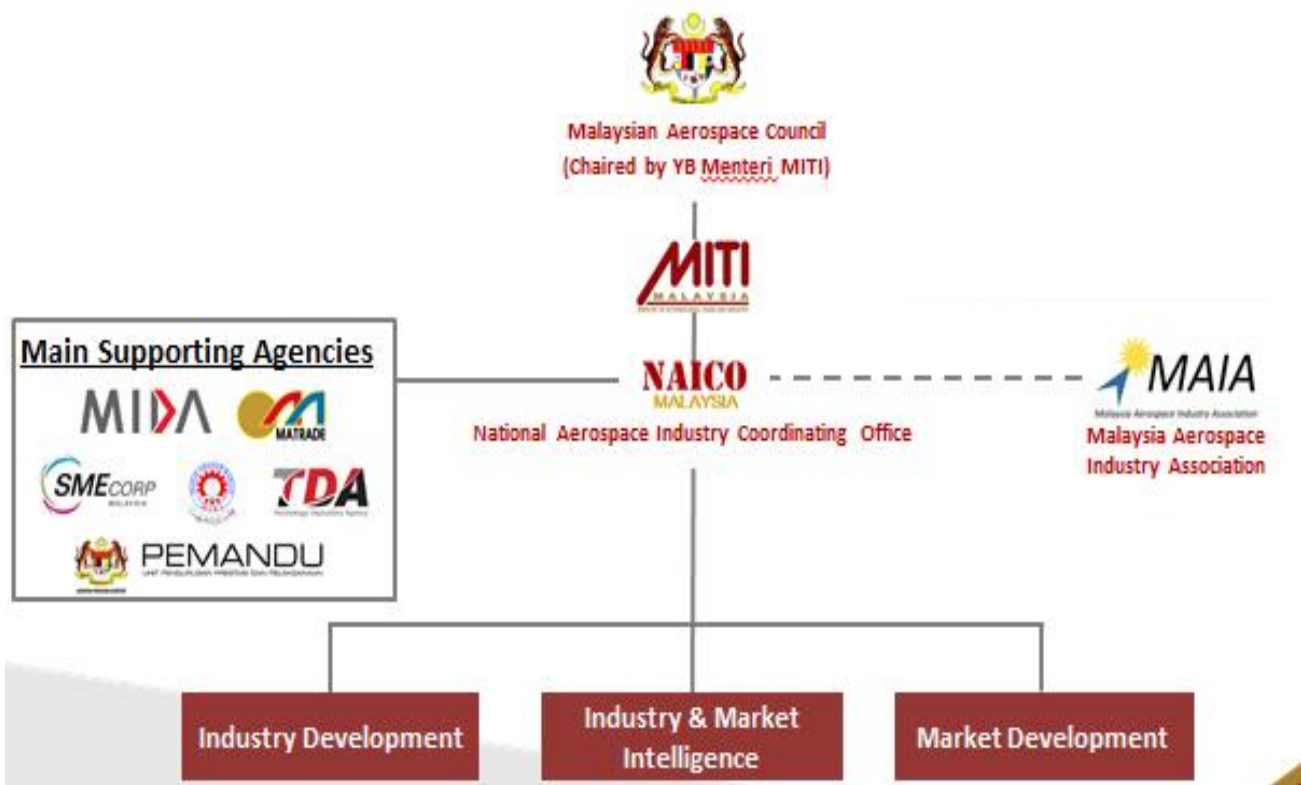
Malaysian Aerospace Council
(Chaired by YB Menteri MITI)

MITI
MALAYSIA

Main Supporting Agencies

MIDA

MATRADE

SMECORP
MALAYSIA

TDA

PEMANDU

NAICO
MALAYSIA
National Aerospace Industry Coordinating Office

MAIA
Malaysia Aerospace Industry Association
Malaysia Aerospace Industry Association

Industry Development

Industry & Market Intelligence

Market Development